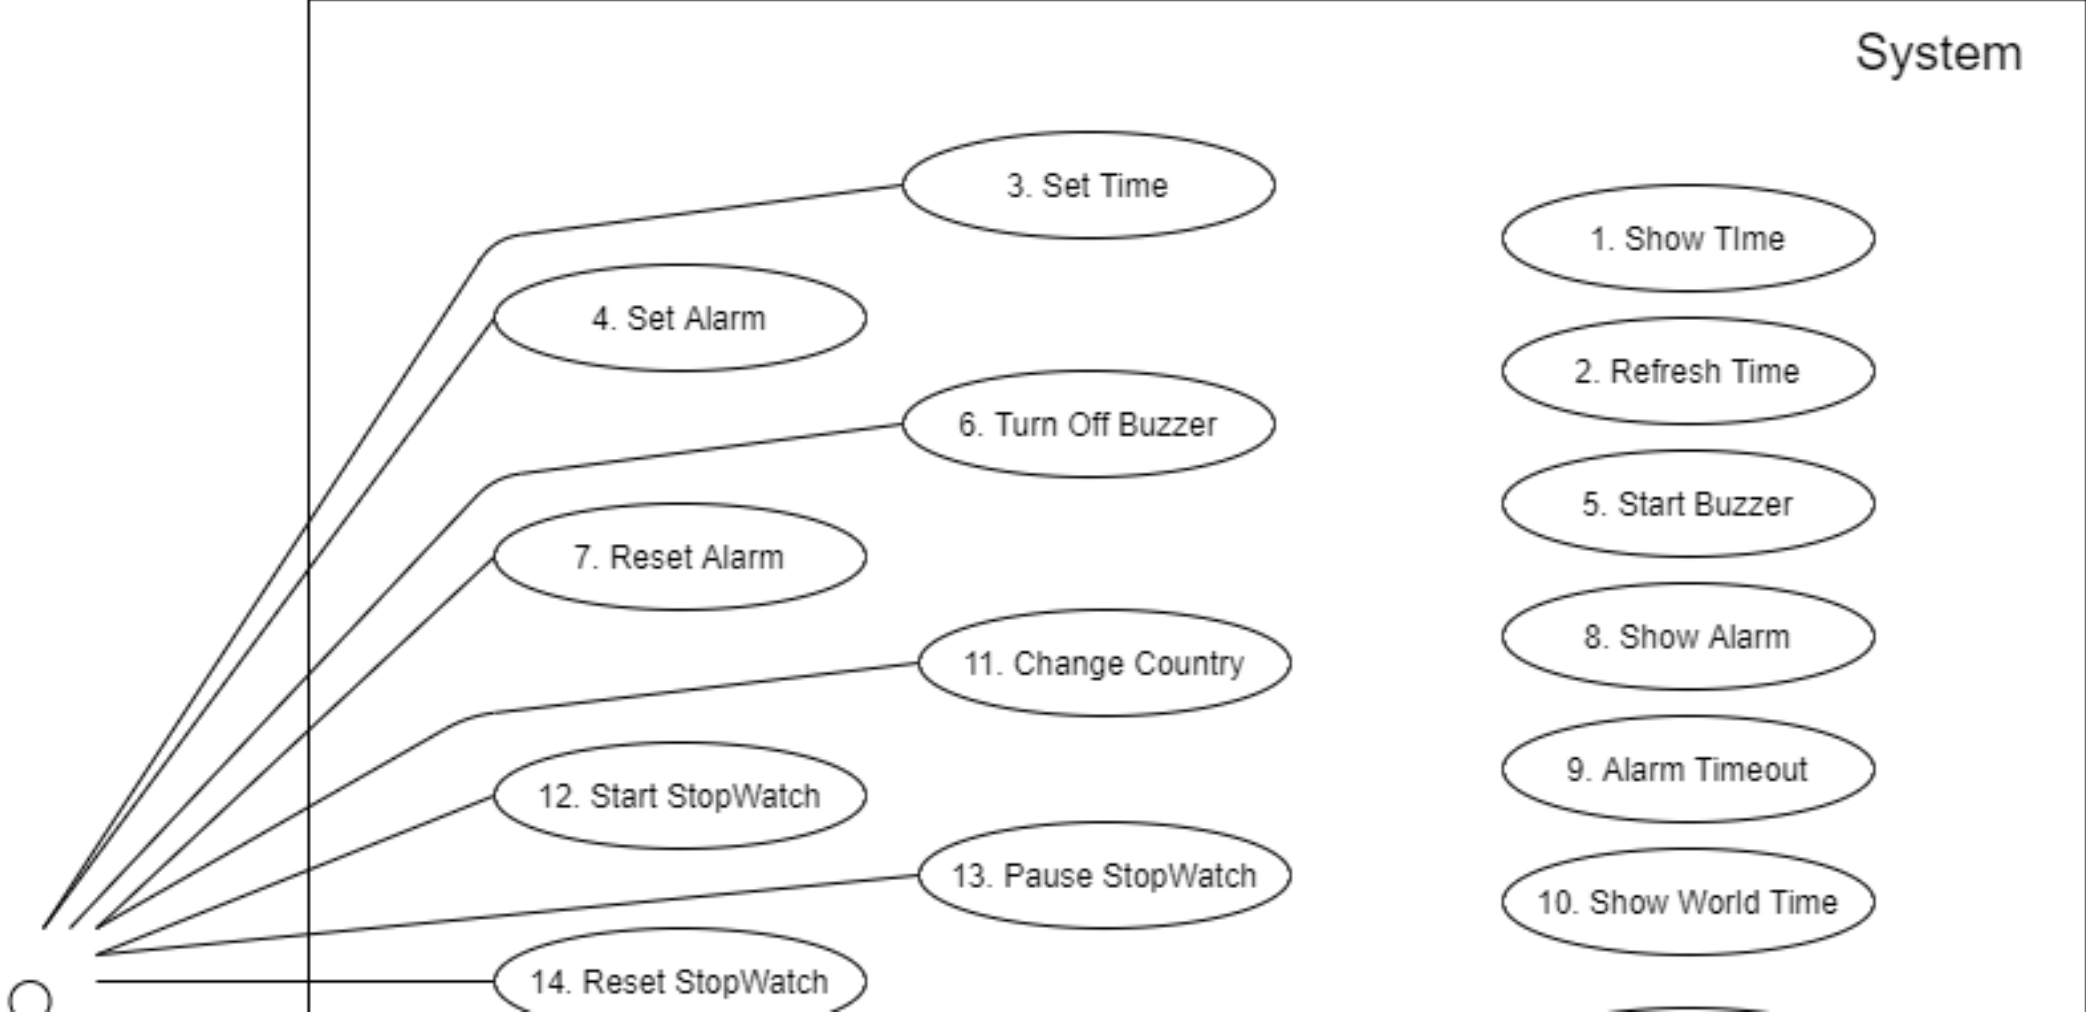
System

3. Set Time

1. Show TIme

4. Set Alarm

2. Refresh Time

6. Turn Off Buzzer

5. Start Buzzer

7. Reset Alarm

8. Show Alarm

11. Change Country

9. Alarm Timeout

12. Start StopWatch

13. Pause StopWatch

10. Show World Time

14. Reset StopWatch